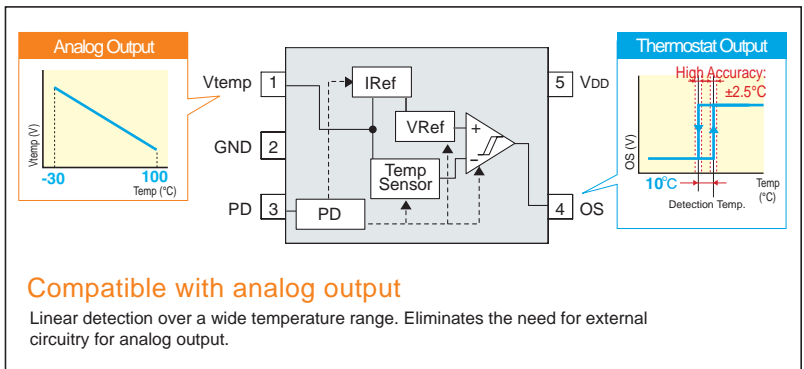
Analog Output

Vtemp (V)

-30

100

Temp (°C)

Vtemp 1

GND 2

PD 3

IRef

VRef

+

−

Temp Sensor

PD

5 VDD

4 OS

Thermostat Output

High Accuracy: ±2.5°C

OS (V)

10°C

Temp (°C)

Detection Temp.

Compatible with analog output

Linear detection over a wide temperature range. Eliminates the need for external circuitry for analog output.